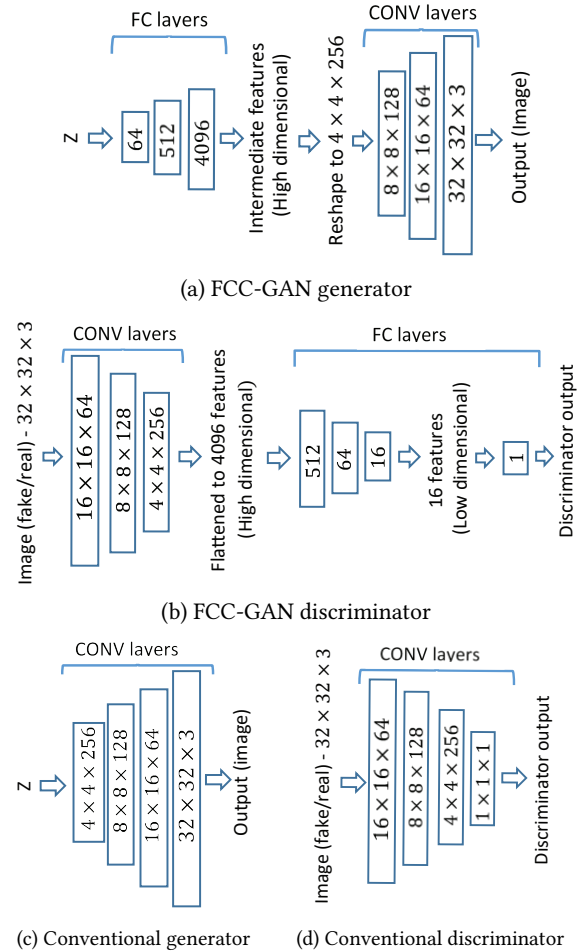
FC layers

Z

64

512

4096

Intermediate features (High dimensional)

CONV layers

Reshape to $4 \times 4 \times 256$

$8 \times 8 \times 128$

$16 \times 16 \times 64$

$32 \times 32 \times 3$

Output (Image)

(a) FCC-GAN generator

Image (fake/real) - $32 \times 32 \times 3$

CONV layers

$16 \times 16 \times 64$

$8 \times 8 \times 128$

$4 \times 4 \times 256$

Flattened to 4096 features (High dimensional)

FC layers

512

64

16

16 features (Low dimensional)

1

Discriminator output

(b) FCC-GAN discriminator

CONV layers

Z

$4 \times 4 \times 256$

$8 \times 8 \times 128$

$16 \times 16 \times 64$

$32 \times 32 \times 3$

Output (image)

(c) Conventional generator

Image (fake/real) - $32 \times 32 \times 3$

CONV layers

$16 \times 16 \times 64$

$8 \times 8 \times 128$

$4 \times 4 \times 256$

$1 \times 1 \times 1$

Discriminator output

(d) Conventional discriminator